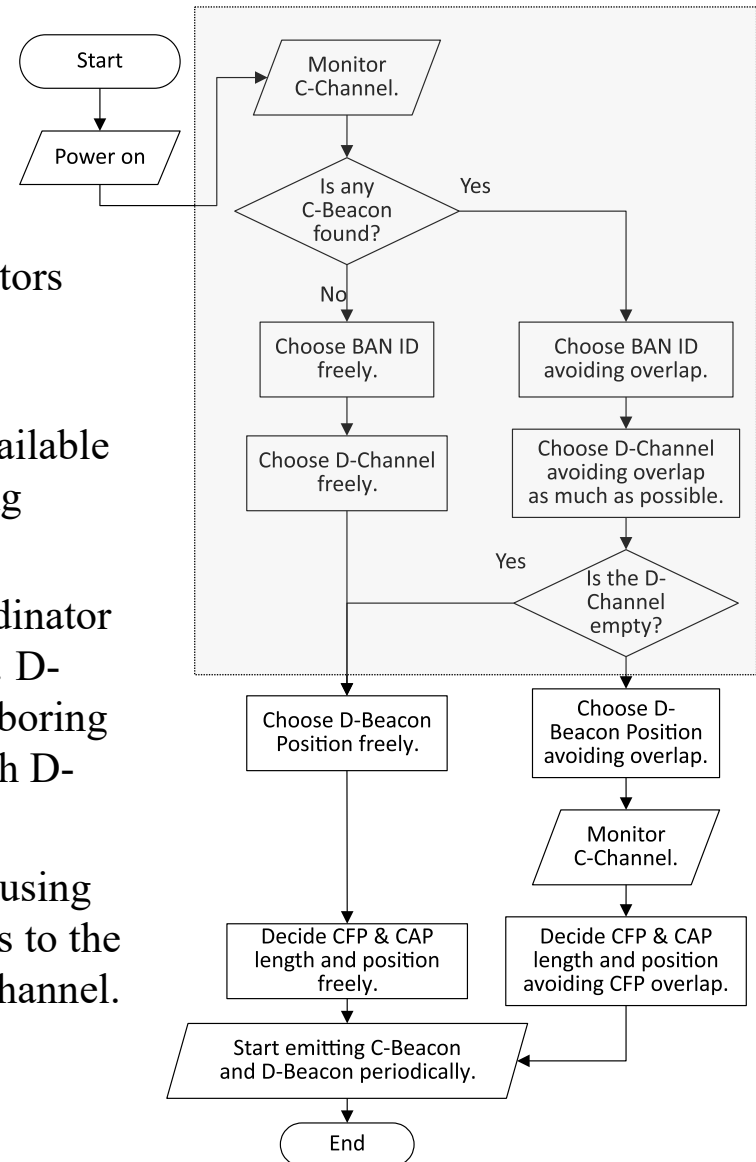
Start

Power on

Monitor C-Channel.

Is any C-Beacon found?

Yes

No

Choose BAN ID freely.

Choose BAN ID avoiding overlap.

Choose D-Channel freely.

Choose D-Channel avoiding overlap as much as possible.

Yes

Is the D-Channel empty?

Choose D-Beacon Position freely.

Choose D-Beacon Position avoiding overlap.

Monitor C-Channel.

Decide CFP & CAP length and position freely.

Decide CFP & CAP length and position avoiding CFP overlap.

Start emitting C-Beacon and D-Beacon periodically.

End

tors

ailable
g

dinator
D-
boring
h D-

using
s to the
hannel.